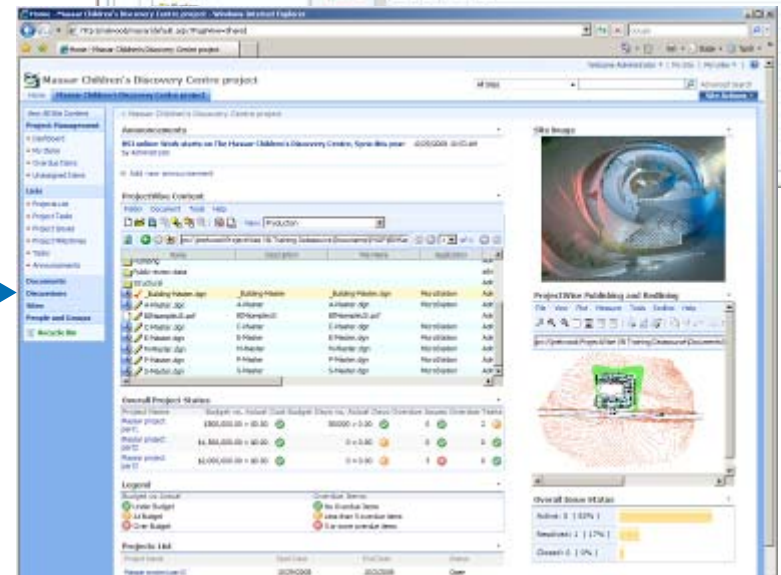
Home - Massar Children's Discovery Centre project - Windows Internet Explorer

Home - Massar Children's Discovery Centre project

Welcome Administrator | My Site | My Links

Massar Children's Discovery Centre project

All Sites

Advanced Search

Home | Massar Children's Discovery Centre project

Site Actions

View All Site Content

Project Management

Dashboard

My Items

Overdue Items

Unassigned Items

Lists

Projects List

Project Tasks

Project Issues

Project Milestones

Tasks

Announcements

Documents

Discussions

Sites

People and Groups

Recycle Bin

Massar Children's Discovery Centre project

Announcements

$50 million Work starts on The Massar Children's Discovery Centre, Syria this year 10/28/2008 10:53 AM

by Administrator

Add new announcement

ProjectWise Content

Folder Document Tools Help

View: Production

Name | Description | File Name | Application

Public review data

Structural

_Building Master.dgn | _Building Master | _Building Master.dgn | MicroStation

A-Master.dgn | A-Master | A-Master.dgn | MicroStation

BDMassar.pdf | BDMassar.pdf | BDMassar.pdf |

C-Master.dgn | C-Master | C-Master.dgn | MicroStation

E-Master.dgn | E-Master | E-Master.dgn | MicroStation

M-Master.dgn | M-Master | M-Master.dgn | MicroStation

P-Master.dgn | P-Master | P-Master.dgn | MicroStation

S-Master.dgn | S-Master | S-Master.dgn | MicroStation

Overall Project Status

Project Name | Budget vs. Actual Cost | Budget | Days vs. Actual Days | Overdue | Issues | Overdue | Tasks

Massar project part1 | $500,000.00 = $0.00 | | 30000 = 0.00 | | 0 | | 2

Massar project part2 | $1,500,000.00 = $0.00 | | 0 = 0.00 | | 0 | | 0

Massar project part3 | $2,000,000.00 = $0.00 | | 0 = 0.00 | | 0 | | 0

Legend

Budget vs. Actual

Under Budget

At Budget

Over Budget

Overdue Items

No Overdue Items

Less than 5 overdue items

5 or more overdue items

Projects List

Project Name | Start Date | End Date | Status

Massar project part1 | 10/29/2008 | 10/31/2008 | Open

Site Image

ProjectWise Publishing and Redlining

File View Find Measure Tools Redline Help

Overall Issue Status

Active: 8 (62%)

Resolved: 1 (17%)

Closed: 0 (0%)